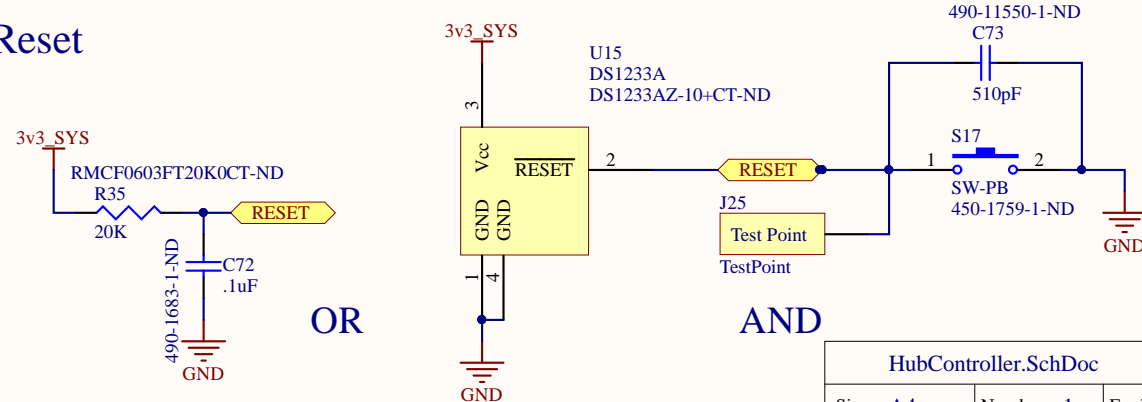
Reset

3v3_SYS
RMCF0603FT20K0CT-ND
R35
20K
RESET
490-1683-1-ND
C72
.1uF
GND

OR

3v3_SYS
3
U15
DS1233A
DS1233AZ-10+CT-ND
Vcc
$\overline{RESET}$
2
GND
GND
1
4
GND

RESET
J25
Test Point
TestPoint

AND

490-11550-1-ND
C73
510pF
S17
1
2
SW-PB
450-1759-1-ND
GND

HubController.SchDoc
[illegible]